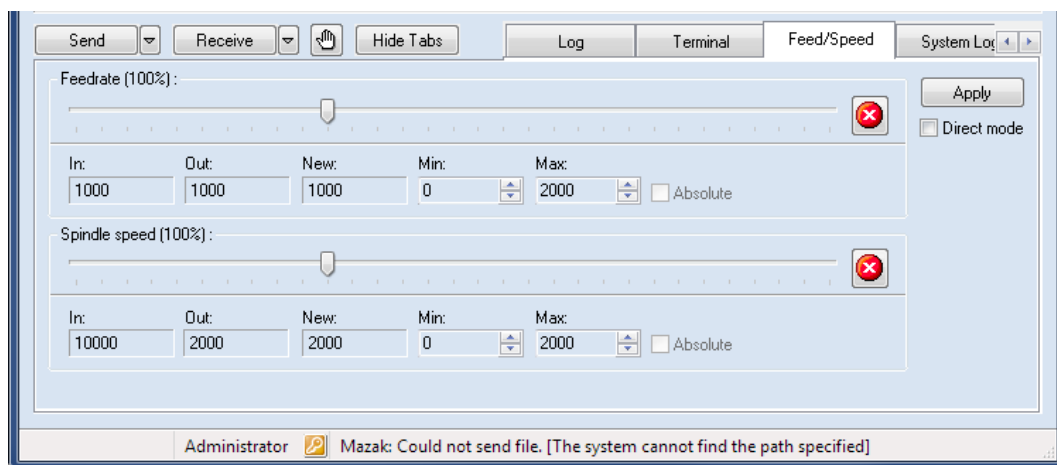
Send
Receive
Hide Tabs
Log
Terminal
Feed/Speed
System Lo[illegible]

Feedrate (100%) :
Apply
Direct mode

| In: | Out: | New: | Min: | Max: |
|---|---|---|---|---|
| 1000 | 1000 | 1000 | 0 | 2000 |

Absolute

Spindle speed (100%) :

| In: | Out: | New: | Min: | Max: |
|---|---|---|---|---|
| 10000 | 2000 | 2000 | 0 | 2000 |

Absolute

Administrator
Mazak: Could not send file. [The system cannot find the path specified]